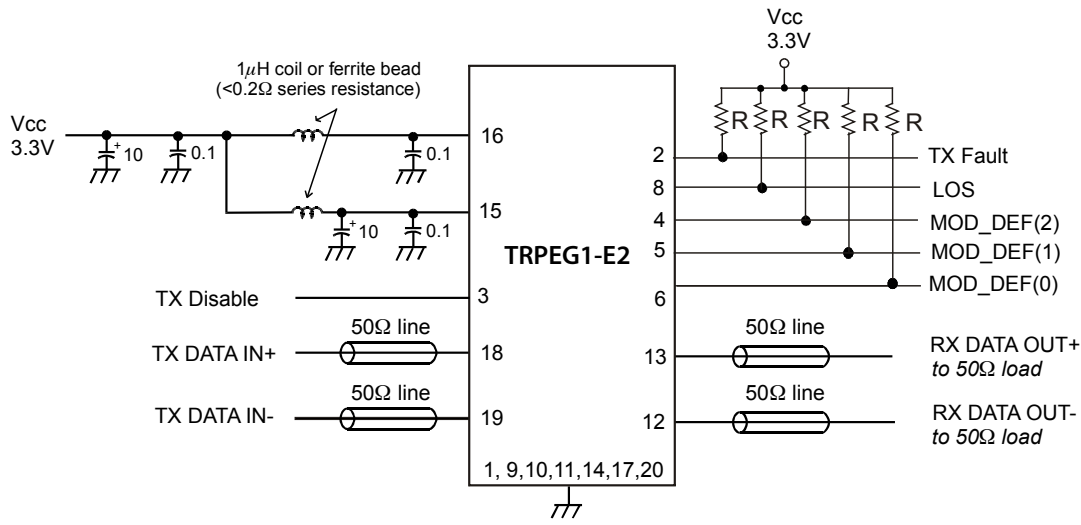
Vcc
3.3V

1$\mu$H coil or ferrite bead
(<0.2$\Omega$ series resistance)

Vcc
3.3V

10
0.1
0.1
10
0.1

16
15
3
18
19

2
8
4
5
6
13
12

R R R R R

TX Fault
LOS
MOD_DEF(2)
MOD_DEF(1)
MOD_DEF(0)

TRPEG1-E2

TX Disable

50$\Omega$ line
TX DATA IN+

50$\Omega$ line
TX DATA IN-

50$\Omega$ line
RX DATA OUT+
*to 50$\Omega$ load*

50$\Omega$ line
RX DATA OUT-
*to 50$\Omega$ load*

1, 9,10,11,14,17,20